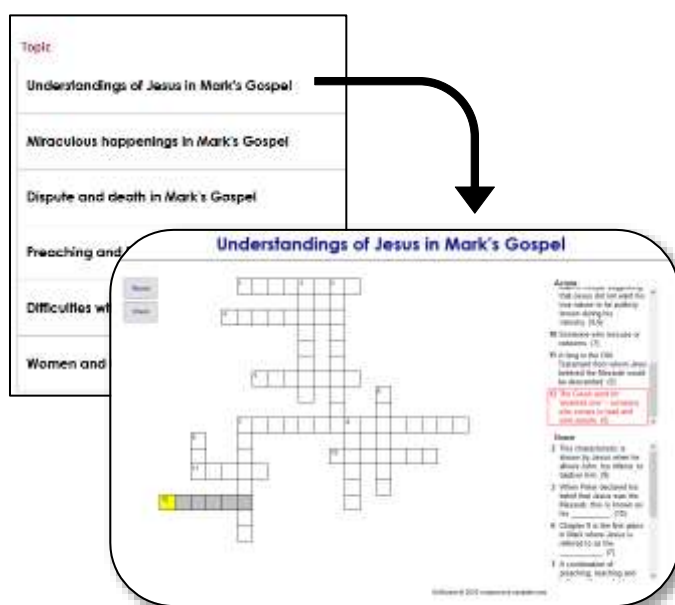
Topic

Understandings of Jesus in Mark's Gospel

Miraculous happenings in Mark's Gospel

Dispute and death in Mark's Gospel

Preaching and

Difficulties wi

Women and

Understandings of Jesus in Mark's Gospel

Reset

Check

Across

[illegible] that Jesus did not want his true nature to be publicly known during his ministry. (6,6)

10 Someone who rescues or redeems. (7)

11 A king in the Old Testament from whom Jesus believed the Messiah would be descended. (5)

12 The Greek word for "anointed one" – someone who comes to lead and save people. (6)

Down

1 This characteristic is shown by Jesus when he allows John, his witness, to baptise him. (8)

2 When Peter declared his belief that Jesus was the Messiah, this is known as his __________ (10)

4 Chapter 8 is the first place in Mark where Jesus is referred to as the __________ (7)

7 A combination of preaching, teaching and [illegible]

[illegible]